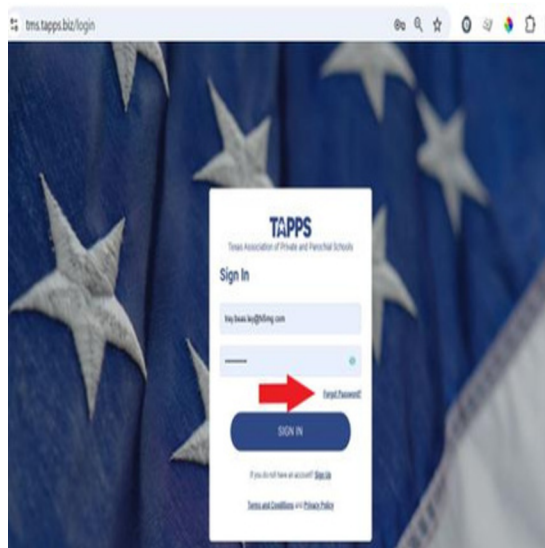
tms.tapps.biz/login

TAPPS
Texas Association of Private and Parochial Schools

Sign In

trey.beas ley@tlfimg.com

••••••••

Forgot Password?

SIGN IN

If you do not have an account? Sign Up

Terms and Conditions and Privacy Policy